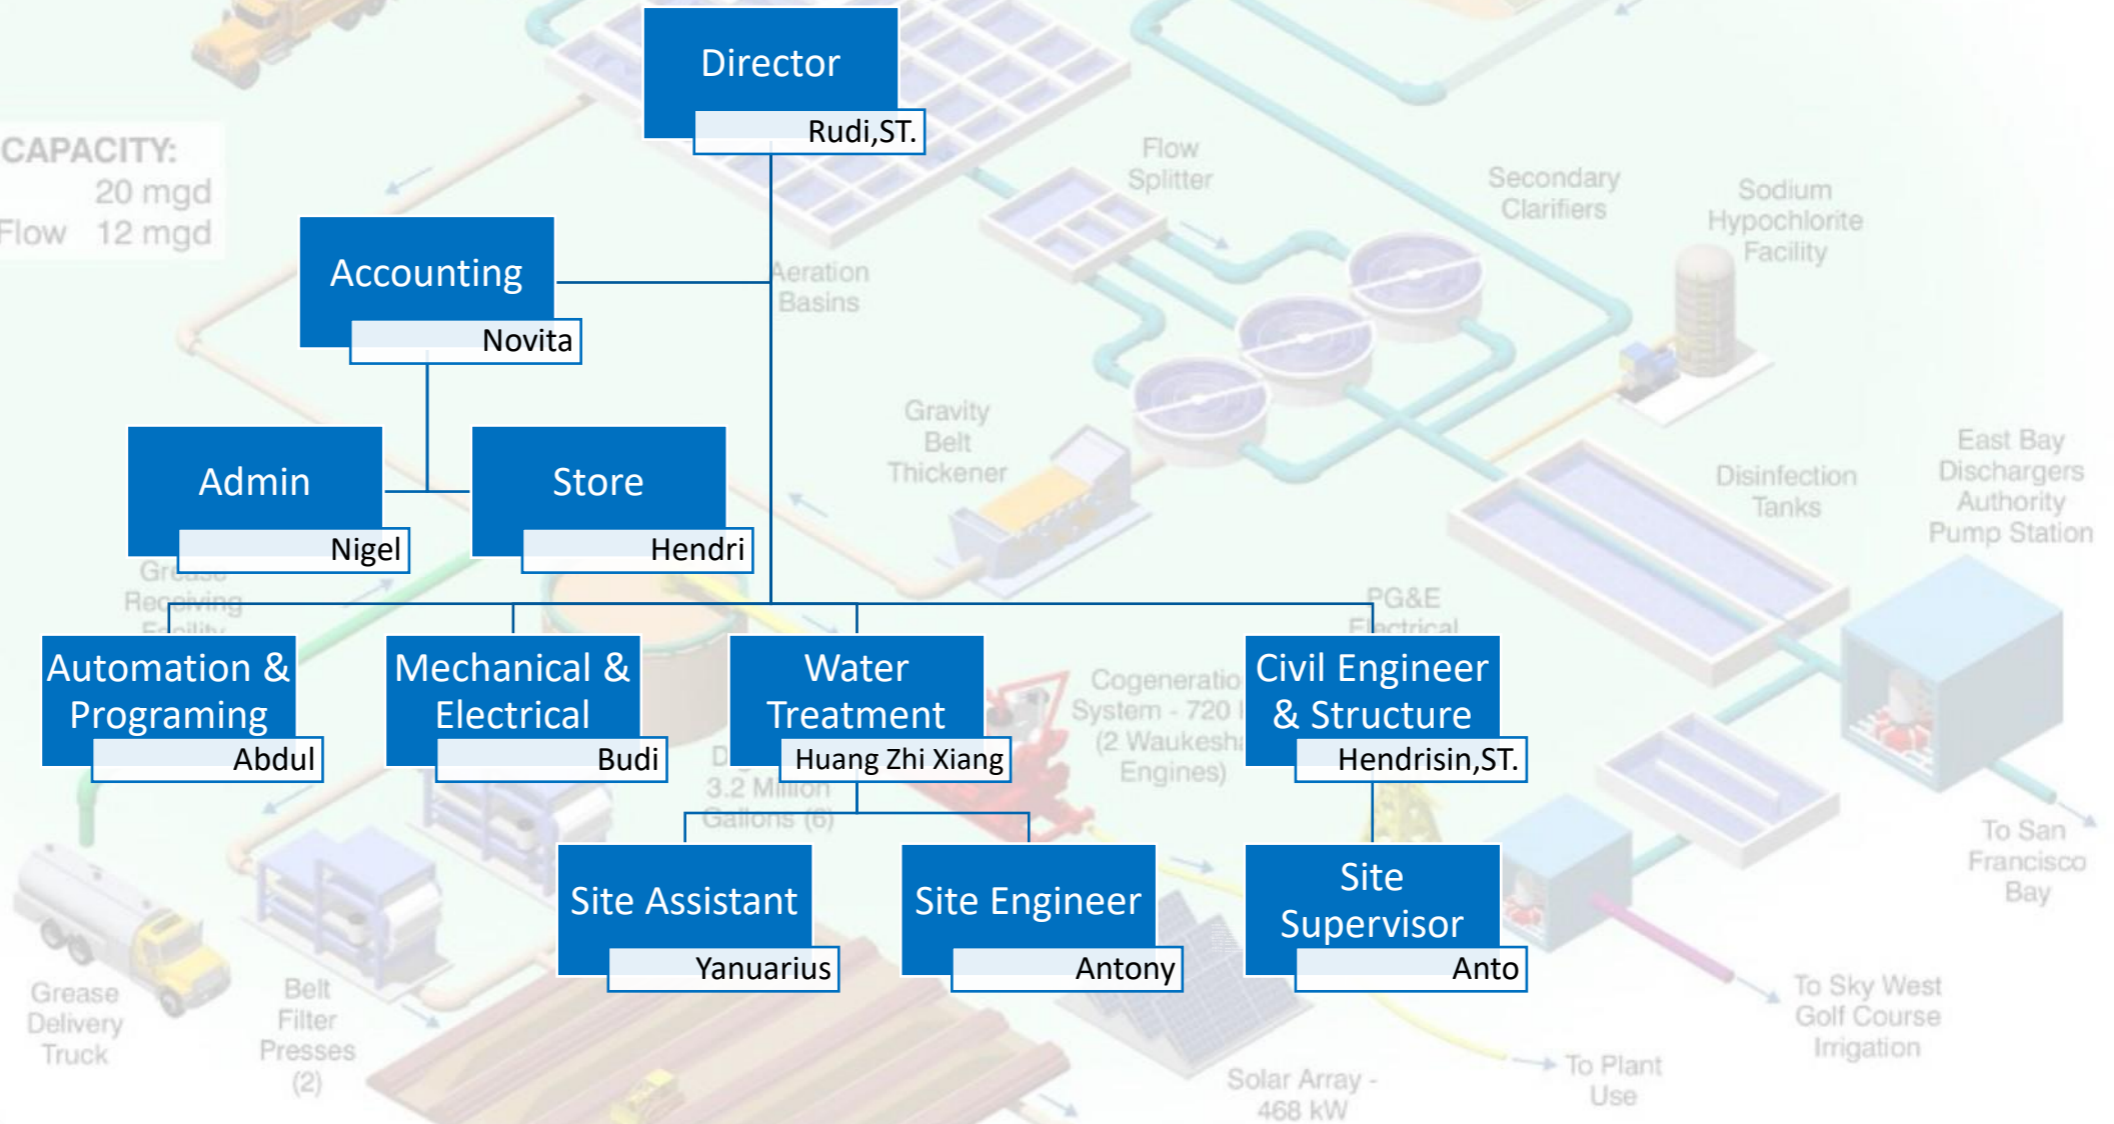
Director
Rudi,ST.

Accounting
Novita

Admin
Nigel

Store
Hendri

Automation & Programing
Abdul

Mechanical & Electrical
Budi

Water Treatment
Huang Zhi Xiang

Civil Engineer & Structure
Hendrisin,ST.

Site Assistant
Yanuarius

Site Engineer
Antony

Site Supervisor
Anto

CAPACITY:
20 mgd
Flow 12 mgd

Flow Splitter
Secondary Clarifiers
Sodium Hypochlorite Facility
Aeration Basins
Gravity Belt Thickener
Disinfection Tanks
East Bay Dischargers Authority Pump Station
Gr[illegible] Re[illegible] F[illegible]
PG&E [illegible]
Cogeneratio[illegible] System - 720 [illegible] (2 Waukesh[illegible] Engines)
D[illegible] 3.2 Million Gallons (6)
To San Francisco Bay
Grease Delivery Truck
Belt Filter Presses (2)
To Sky West Golf Course Irrigation
To Plant Use
Solar Array - 468 kW